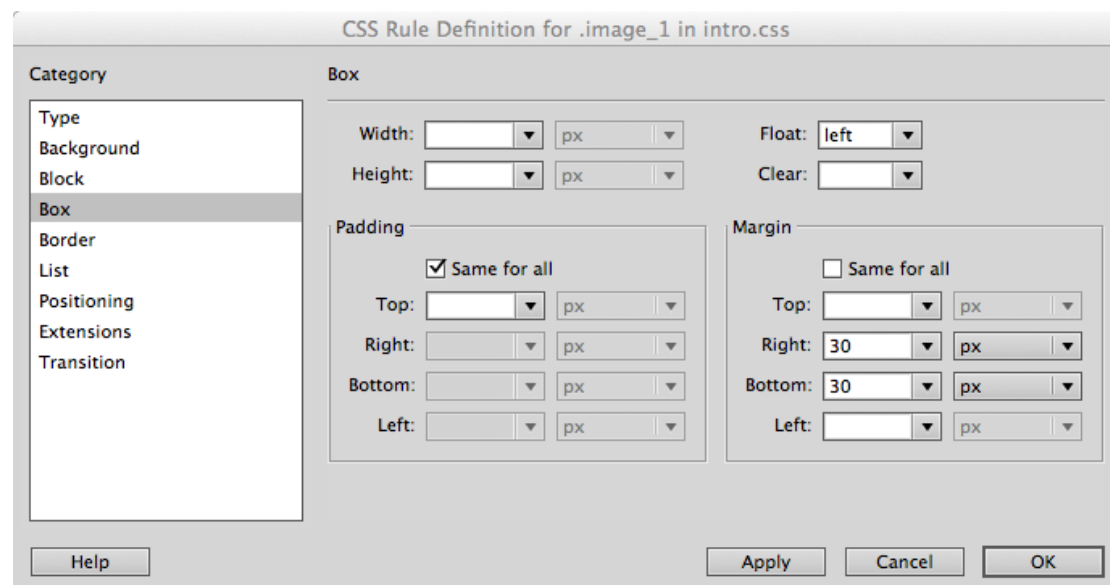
CSS Rule Definition for .image_1 in intro.css

Category

Type
Background
Block
Box
Border
List
Positioning
Extensions
Transition

Box

Width: px
Height: px

Float: left
Clear:

Padding

Same for all

Top: px
Right: px
Bottom: px
Left: px

Margin

Same for all

Top: px
Right: 30 px
Bottom: 30 px
Left: px

Help

Apply Cancel OK